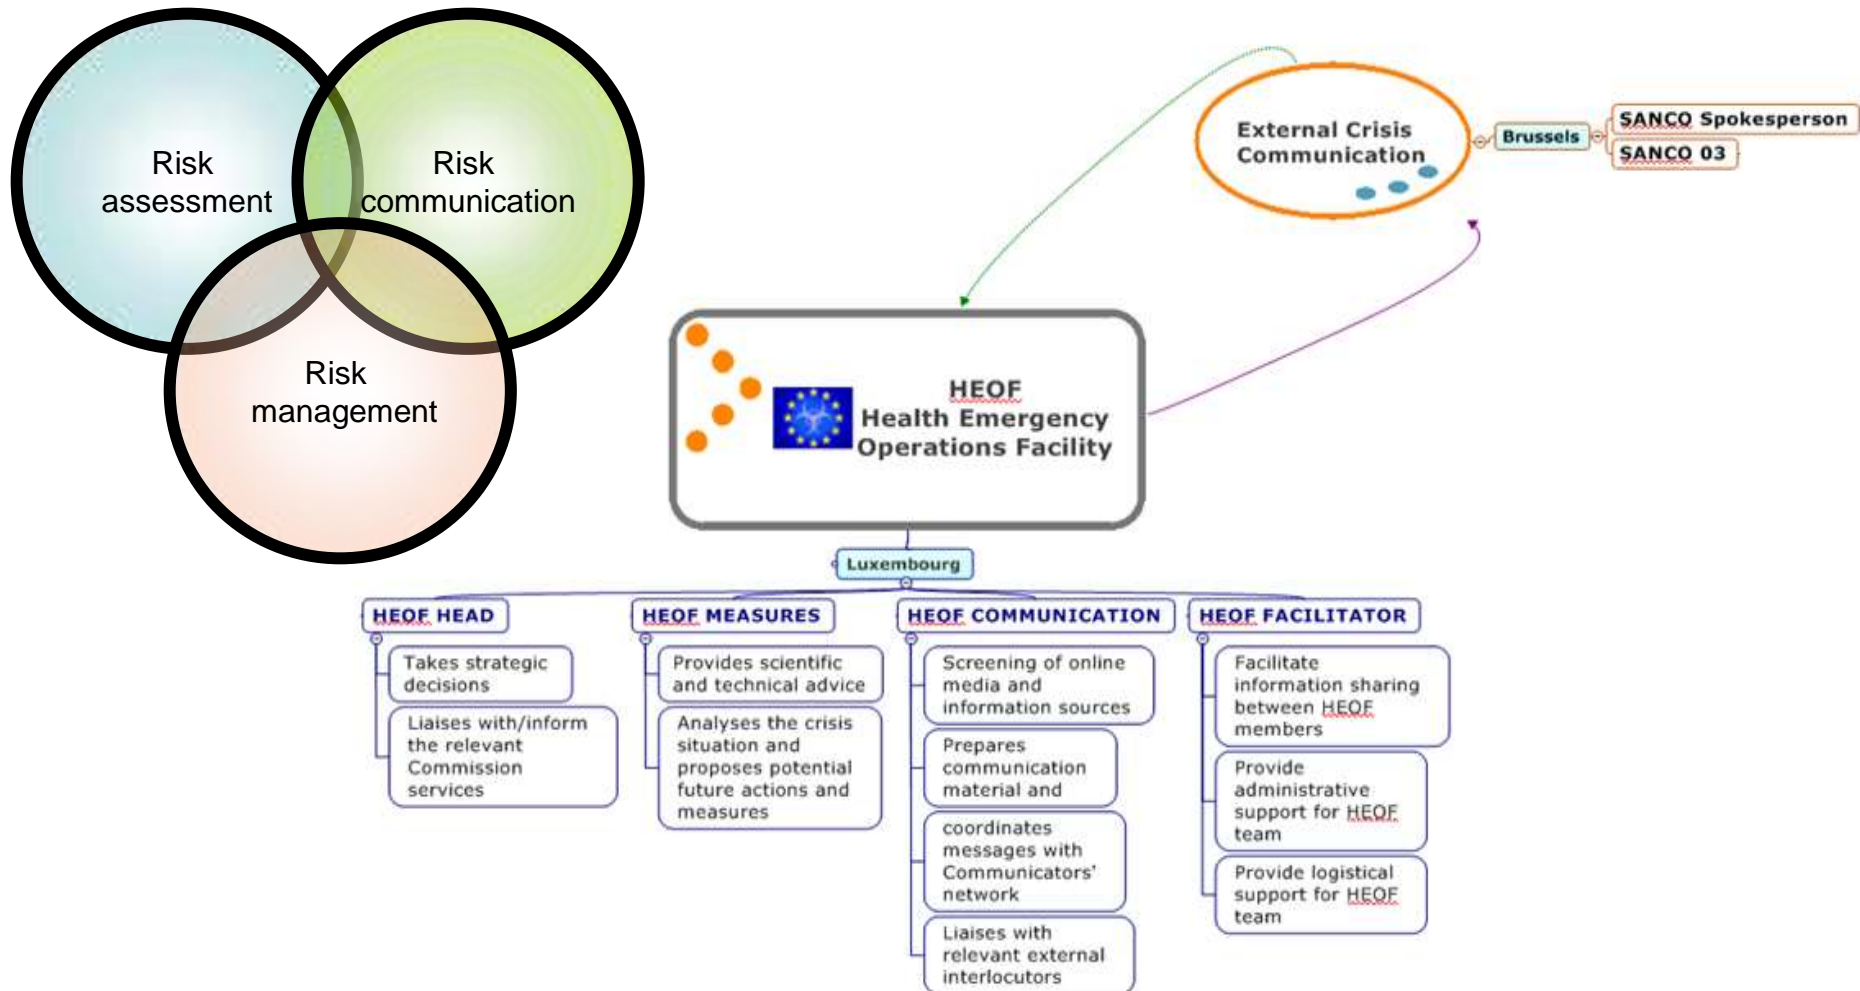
Risk assessment

Risk communication

Risk management

External Crisis Communication

Brussels

SANCO Spokesperson

SANCO 03

HEOF
Health Emergency Operations Facility

Luxembourg

HEOF HEAD

Takes strategic decisions

Liaises with/inform the relevant Commission services

HEOF MEASURES

Provides scientific and technical advice

Analyses the crisis situation and proposes potential future actions and measures

HEOF COMMUNICATION

Screening of online media and information sources

Prepares communication material and

coordinates messages with Communicators' network

Liaises with relevant external interlocutors

HEOF FACILITATOR

Facilitate information sharing between HEOF members

Provide administrative support for HEOF team

Provide logistical support for HEOF team